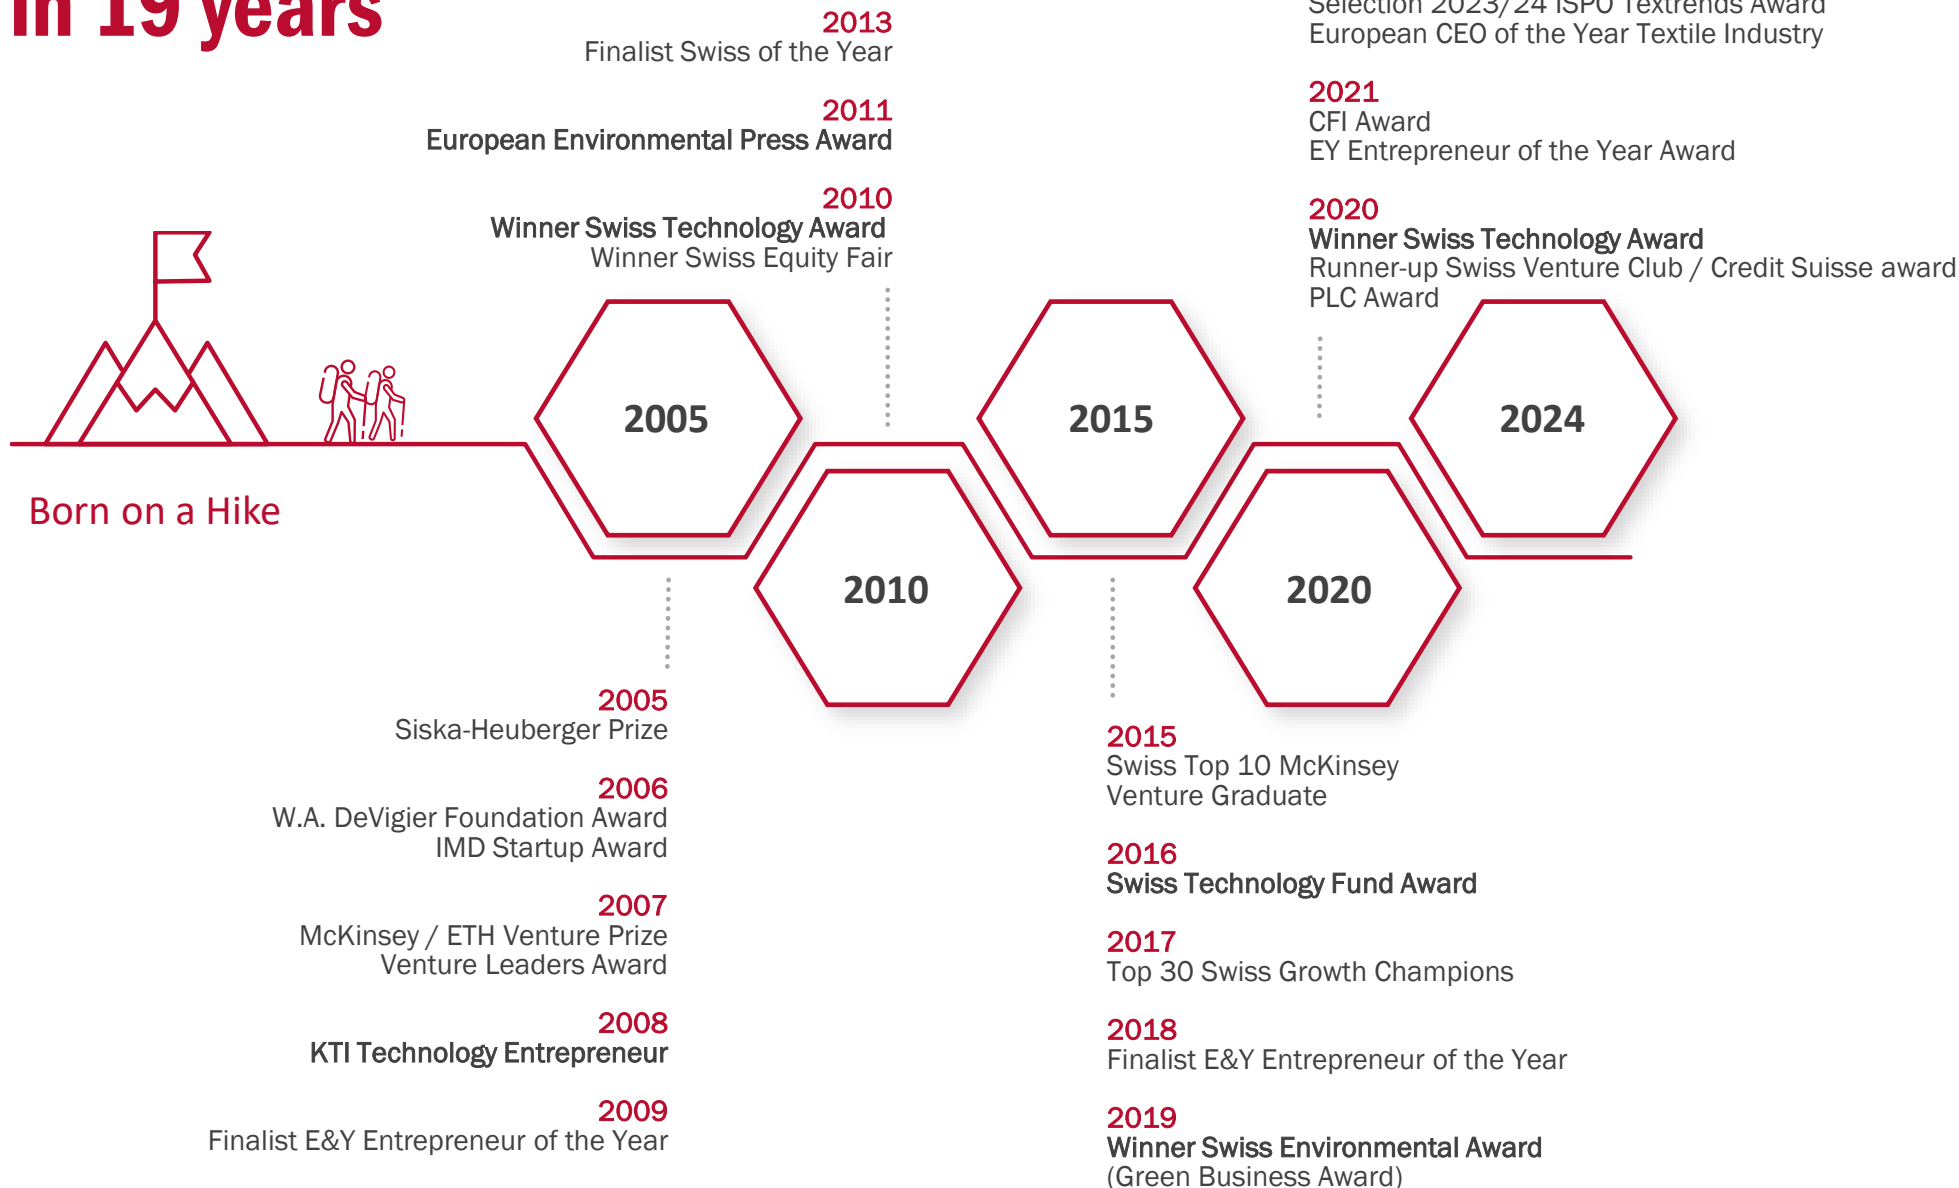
in 19 years

2013
Finalist Swiss of the Year

2011
European Environmental Press Award

2010
Winner Swiss Technology Award
Winner Swiss Equity Fair

Selection 2023/24 ISPO Textrends Award
European CEO of the Year Textile Industry

2021
CFI Award
EY Entrepreneur of the Year Award

2020
Winner Swiss Technology Award
Runner-up Swiss Venture Club / Credit Suisse award
PLC Award

2005

2015

2024

Born on a Hike

2010

2020

2005
Siska-Heuberger Prize

2006
W.A. DeVigier Foundation Award
IMD Startup Award

2007
McKinsey / ETH Venture Prize
Venture Leaders Award

2008
KTI Technology Entrepreneur

2009
Finalist E&Y Entrepreneur of the Year

2015
Swiss Top 10 McKinsey
Venture Graduate

2016
Swiss Technology Fund Award

2017
Top 30 Swiss Growth Champions

2018
Finalist E&Y Entrepreneur of the Year

2019
Winner Swiss Environmental Award
(Green Business Award)